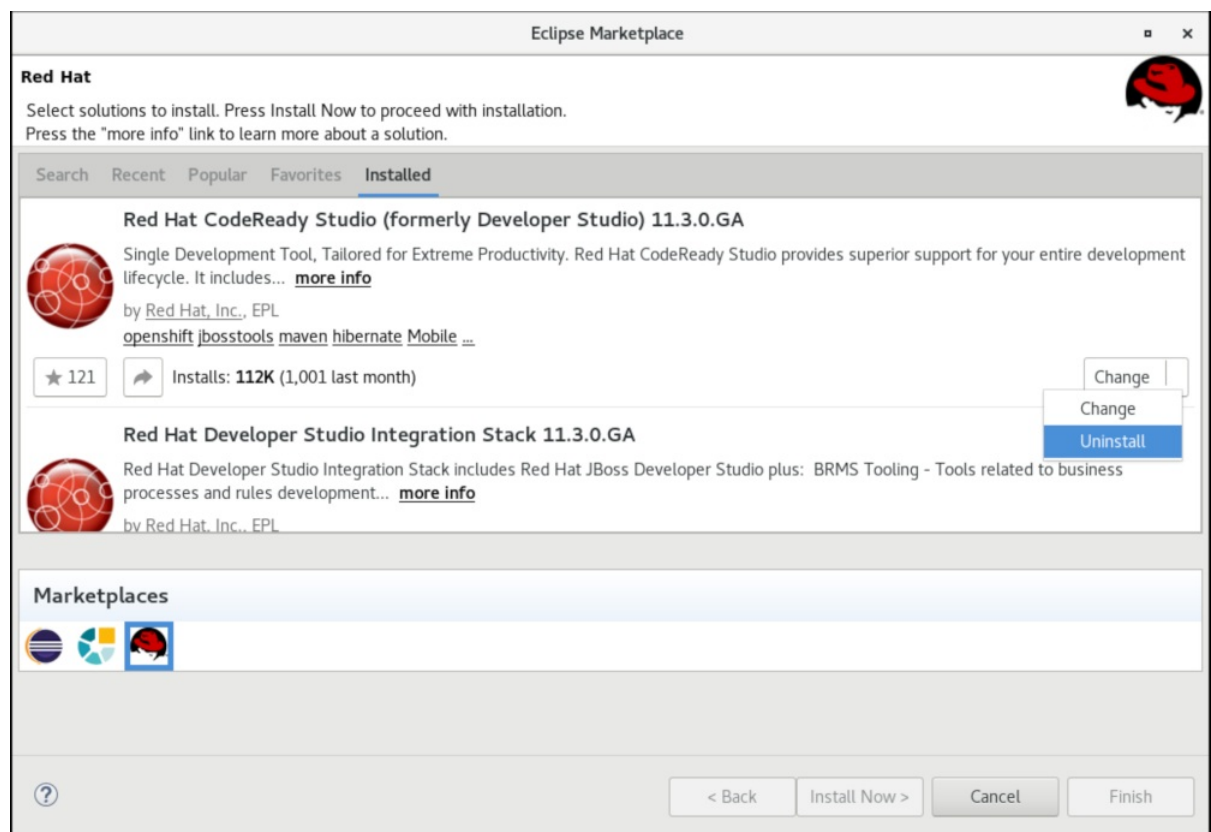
Eclipse Marketplace

Red Hat

Select solutions to install. Press Install Now to proceed with installation.
Press the "more info" link to learn more about a solution.

Search Recent Popular Favorites Installed

Red Hat CodeReady Studio (formerly Developer Studio) 11.3.0.GA

Single Development Tool, Tailored for Extreme Productivity. Red Hat CodeReady Studio provides superior support for your entire development lifecycle. It includes... more info

by Red Hat, Inc., EPL

openshift jbosstools maven hibernate Mobile ...

★ 121 Installs: 112K (1,001 last month) Change

Change

Uninstall

Red Hat Developer Studio Integration Stack 11.3.0.GA

Red Hat Developer Studio Integration Stack includes Red Hat JBoss Developer Studio plus: BRMS Tooling - Tools related to business processes and rules development... more info

by Red Hat, Inc., EPL

Marketplaces

?

< Back Install Now > Cancel Finish